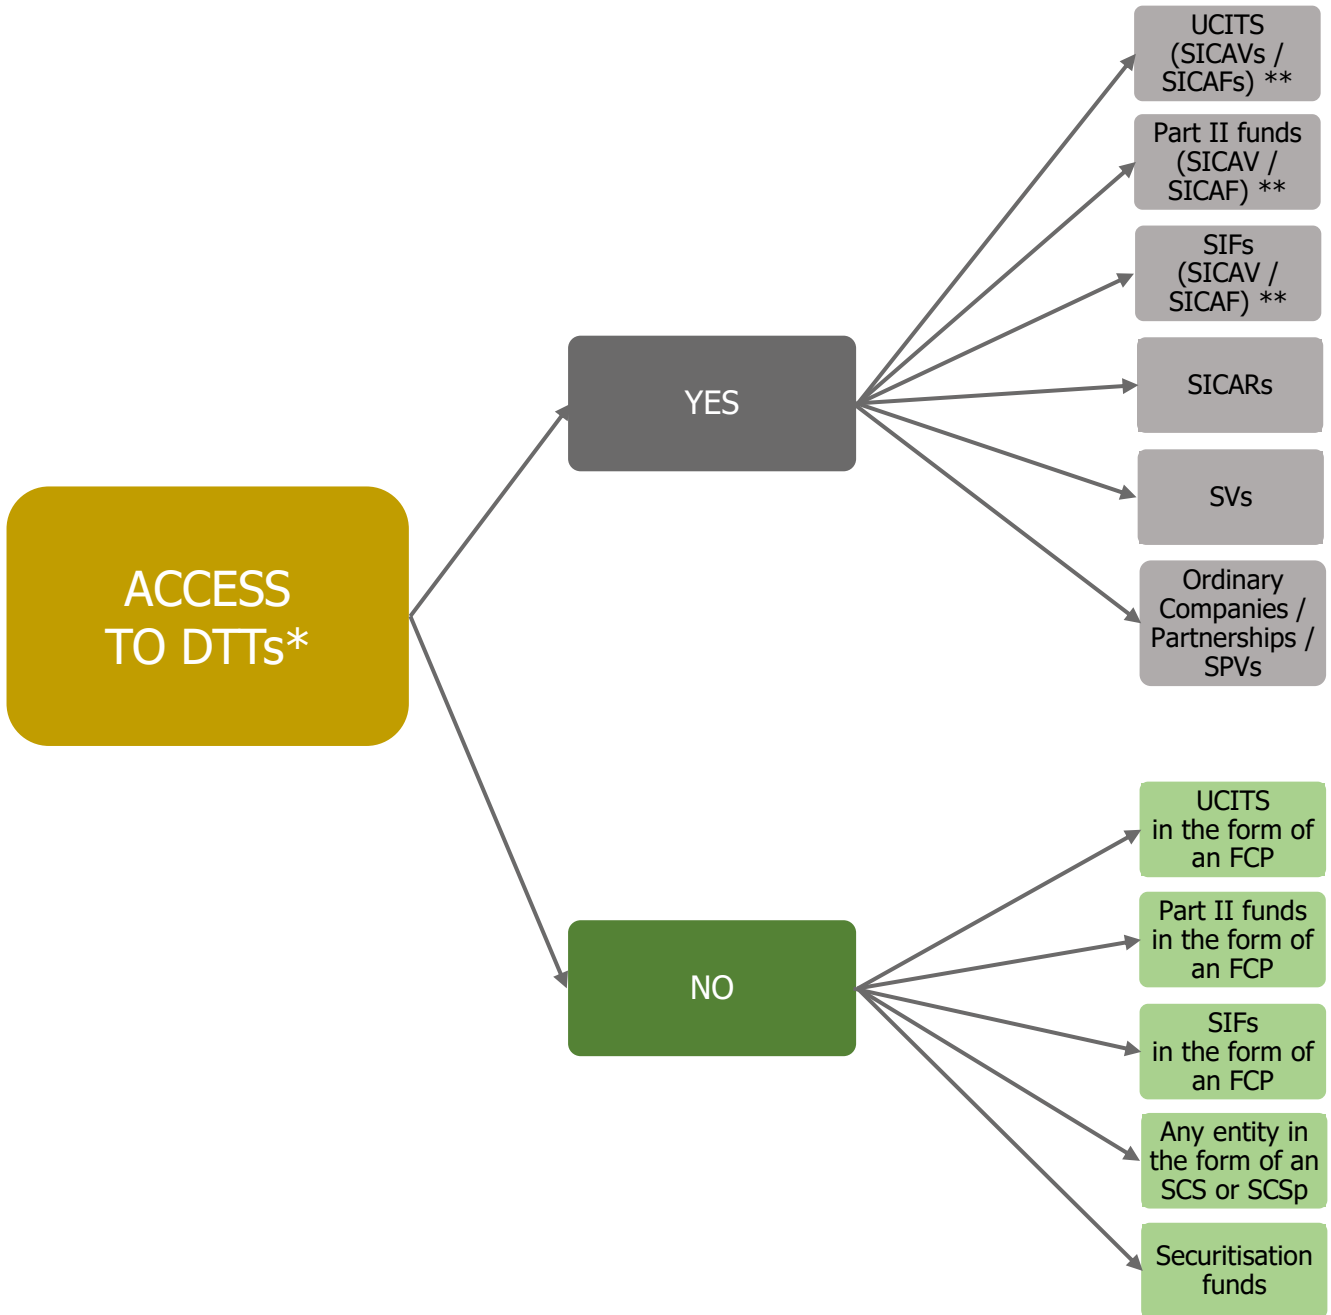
ACCESS TO DTTs*

YES

UCITS (SICAVs / SICAFs) **

Part II funds (SICAV / SICAF) **

SIFs (SICAV / SICAF) **

SICARs

SVs

Ordinary Companies / Partnerships / SPVs

NO

UCITS in the form of an FCP

Part II funds in the form of an FCP

SIFs in the form of an FCP

Any entity in the form of an SCS or SCSp

Securitisation funds